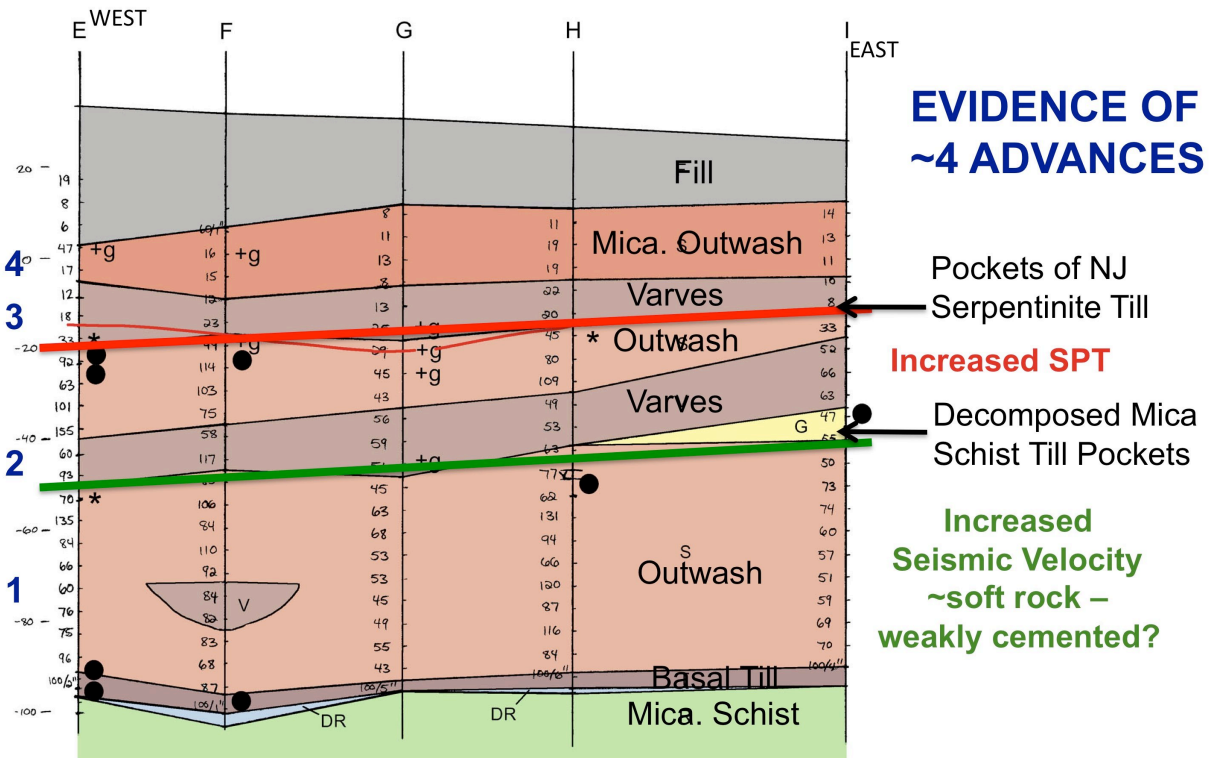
E WEST F G H I EAST

EVIDENCE OF ~4 ADVANCES

20 19 8 6 47 +g 17 12 18 33 92 63 101 155 60 93 70 135 84 60 76 75 96 100/6" -20 -40 -60 -80 -100

4 3 2 1

60/1" 16 +g 15 12 23 44 +g 114 103 75 58 117 106 84 110 92 84 80 83 68 87 100/1"

8 11 13 8 13 25 39 +g 45 +g 43 56 59 51 +g 45 63 68 53 53 45 49 55 43 100/5"

11 19 19 22 20 45 80 109 49 53 63 77 62 131 94 66 120 87 116 84 100/6"

14 13 11 8 33 52 66 63 47 55 50 73 74 60 57 51 59 69 70 100/4"

Fill

Mica. Outwash

Varves

* Outwash

Varves

G

Outwash

V

Basal Till

Mica. Schist

DR DR

Pockets of NJ Serpentinite Till

Increased SPT

Decomposed Mica Schist Till Pockets

Increased Seismic Velocity ~soft rock – weakly cemented?